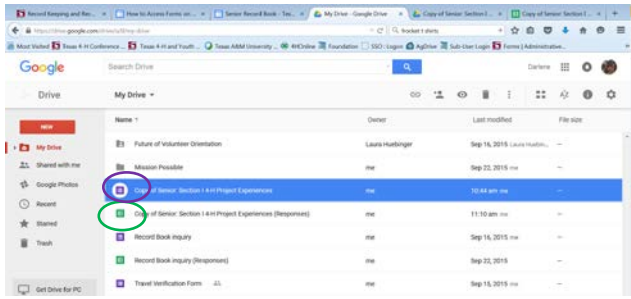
Record Keeping and Re... | How to Access Forms on ... | Senior Record Book - Tex... | My Drive - Google Drive | Copy of Senior: Section I... | Copy of Senior: Section I...

https://drive.google.com/drive/u/0/my-drive

frocket t shirts

Most Visited | Texas 4-H Conference ... | Texas 4-H and Youth ... | Texas A&M University ... | 4HOnline | Foundation | SSO : Logon | AgDrive | Sub User Login | Forms | Administrative...

Google

Search Drive

Darlene

Drive

My Drive

NEW

My Drive

Shared with me

Google Photos

Recent

Starred

Trash

Get Drive for PC

| Name | Owner | Last modified | File size |
|---|---|---|---|
| Future of Volunteer Orientation | Laura Huebinger | Sep 16, 2015 Laura Huebinger | — |
| Mission Possible | me | Sep 22, 2015 me | — |
| Copy of Senior: Section I 4-H Project Experiences | me | 10:44 am me | — |
| Copy of Senior: Section I 4-H Project Experiences (Responses) | me | 11:10 am me | — |
| Record Book Inquiry | me | Sep 16, 2015 me | — |
| Record Book Inquiry (Responses) | me | Sep 22, 2015 me | — |
| Travel Verification Form | me | Sep 15, 2015 me | — |